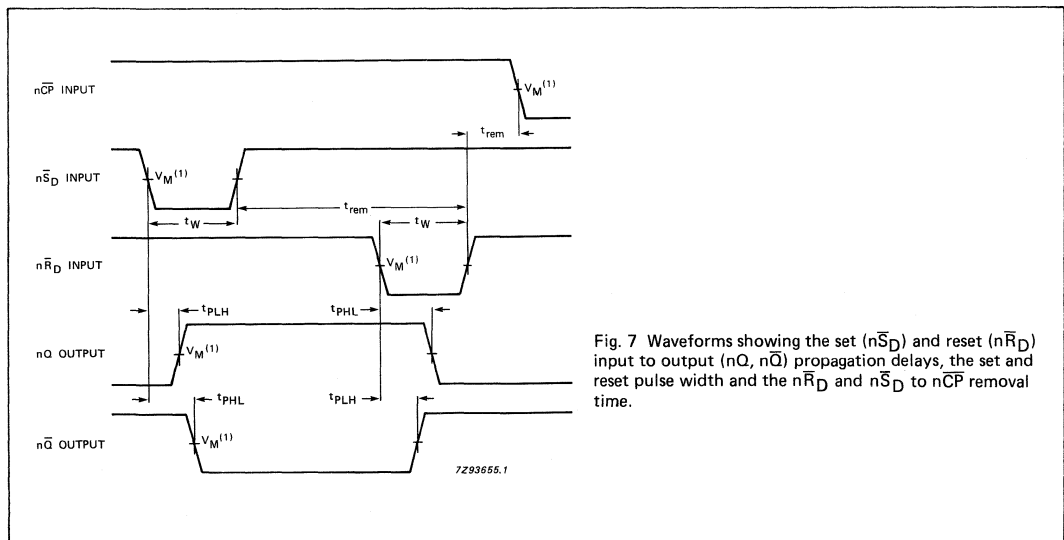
$n\overline{CP}$ INPUT

$V_M^{(1)}$

$t_{rem}$

$n\overline{S}_D$ INPUT

$V_M^{(1)}$

$t_W$

$t_{rem}$

$t_W$

$n\overline{R}_D$ INPUT

$V_M^{(1)}$

$t_{PLH}$

$t_{PHL}$

nQ OUTPUT

$V_M^{(1)}$

$t_{PHL}$

$t_{PLH}$

$n\overline{Q}$ OUTPUT

$V_M^{(1)}$

7Z93655.1

Fig. 7 Waveforms showing the set ($n\overline{S}_D$) and reset ($n\overline{R}_D$) input to output ($nQ$, $n\overline{Q}$) propagation delays, the set and reset pulse width and the $n\overline{R}_D$ and $n\overline{S}_D$ to $n\overline{CP}$ removal time.